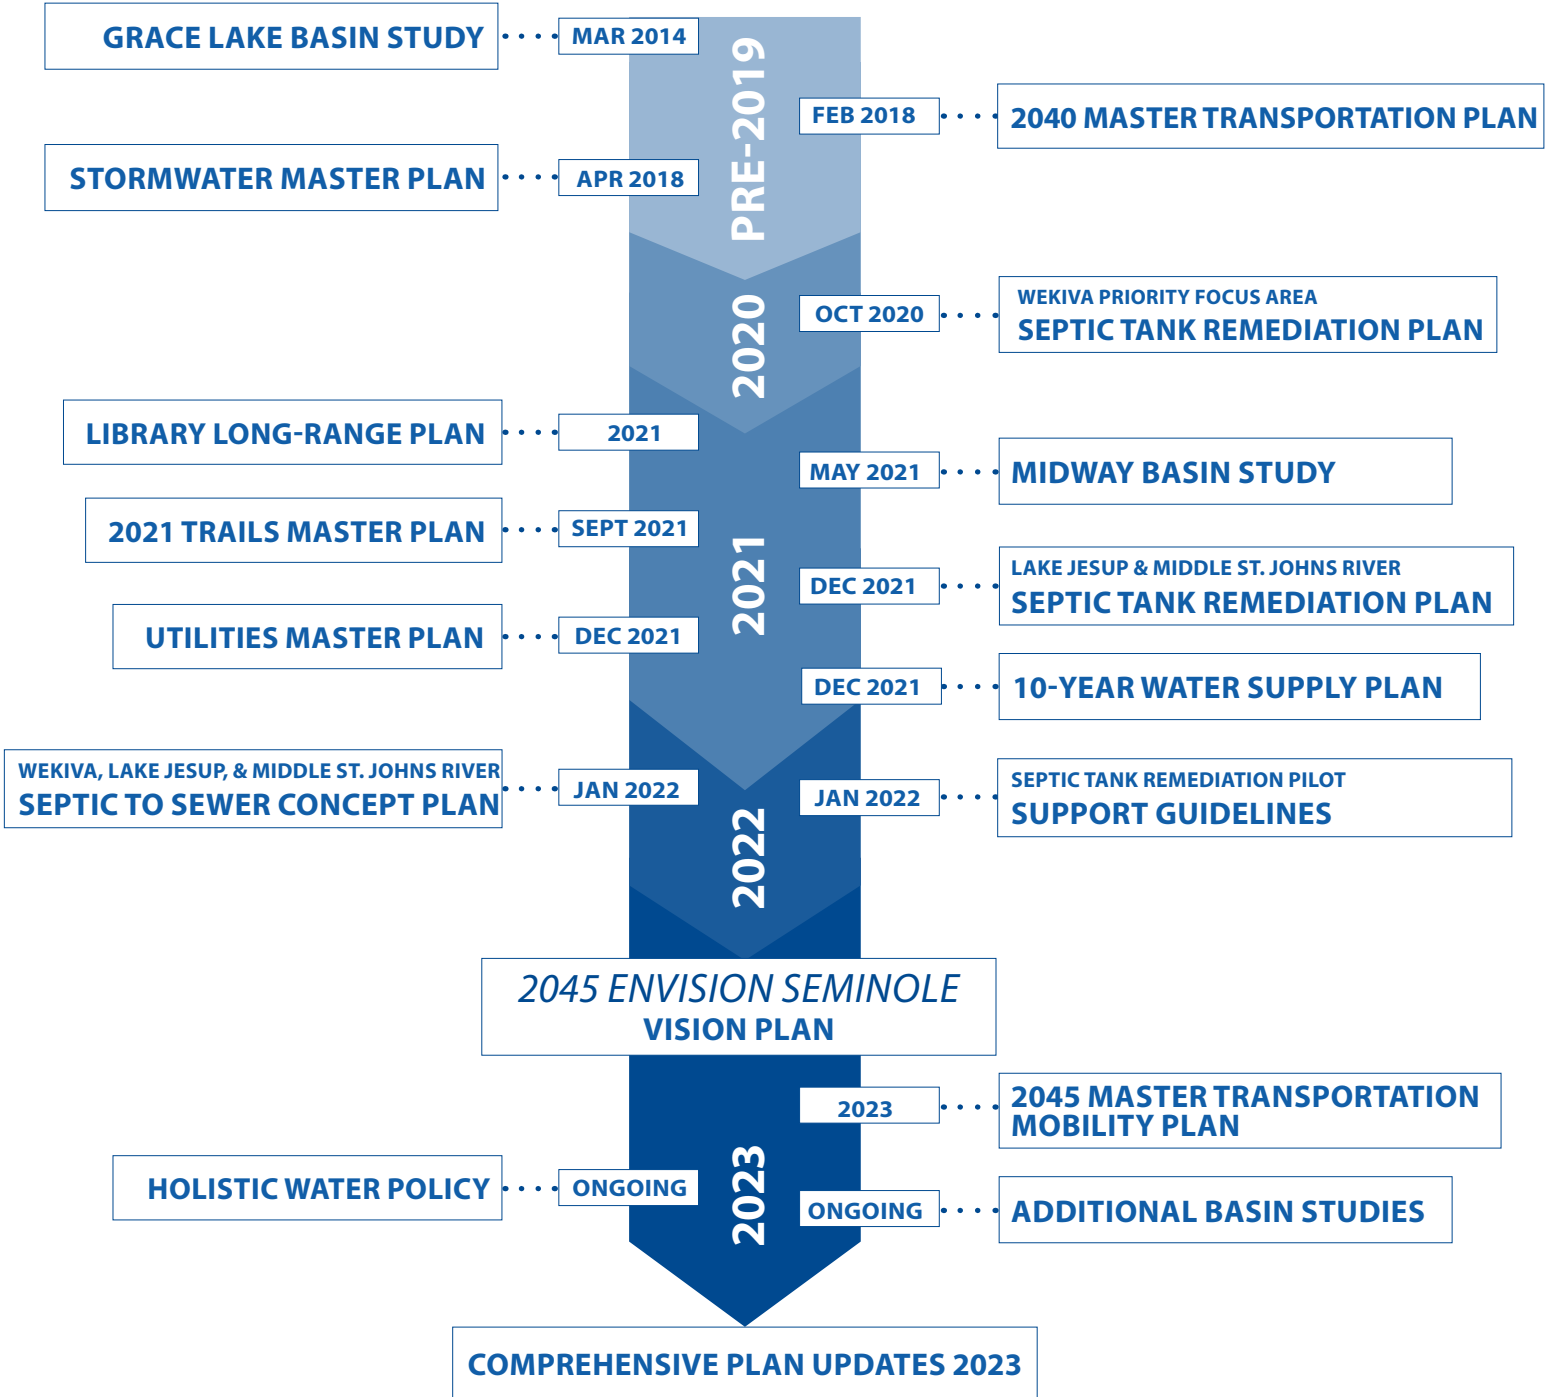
PRE-2019

GRACE LAKE BASIN STUDY MAR 2014

FEB 2018 2040 MASTER TRANSPORTATION PLAN

STORMWATER MASTER PLAN APR 2018

2020

OCT 2020 WEKIVA PRIORITY FOCUS AREA SEPTIC TANK REMEDIATION PLAN

2021

LIBRARY LONG-RANGE PLAN 2021

MAY 2021 MIDWAY BASIN STUDY

2021 TRAILS MASTER PLAN SEPT 2021

DEC 2021 LAKE JESUP & MIDDLE ST. JOHNS RIVER SEPTIC TANK REMEDIATION PLAN

UTILITIES MASTER PLAN DEC 2021

DEC 2021 10-YEAR WATER SUPPLY PLAN

2022

WEKIVA, LAKE JESUP, & MIDDLE ST. JOHNS RIVER SEPTIC TO SEWER CONCEPT PLAN JAN 2022

JAN 2022 SEPTIC TANK REMEDIATION PILOT SUPPORT GUIDELINES

2045 ENVISION SEMINOLE VISION PLAN

2023

2023 2045 MASTER TRANSPORTATION MOBILITY PLAN

HOLISTIC WATER POLICY ONGOING

ONGOING ADDITIONAL BASIN STUDIES

COMPREHENSIVE PLAN UPDATES 2023